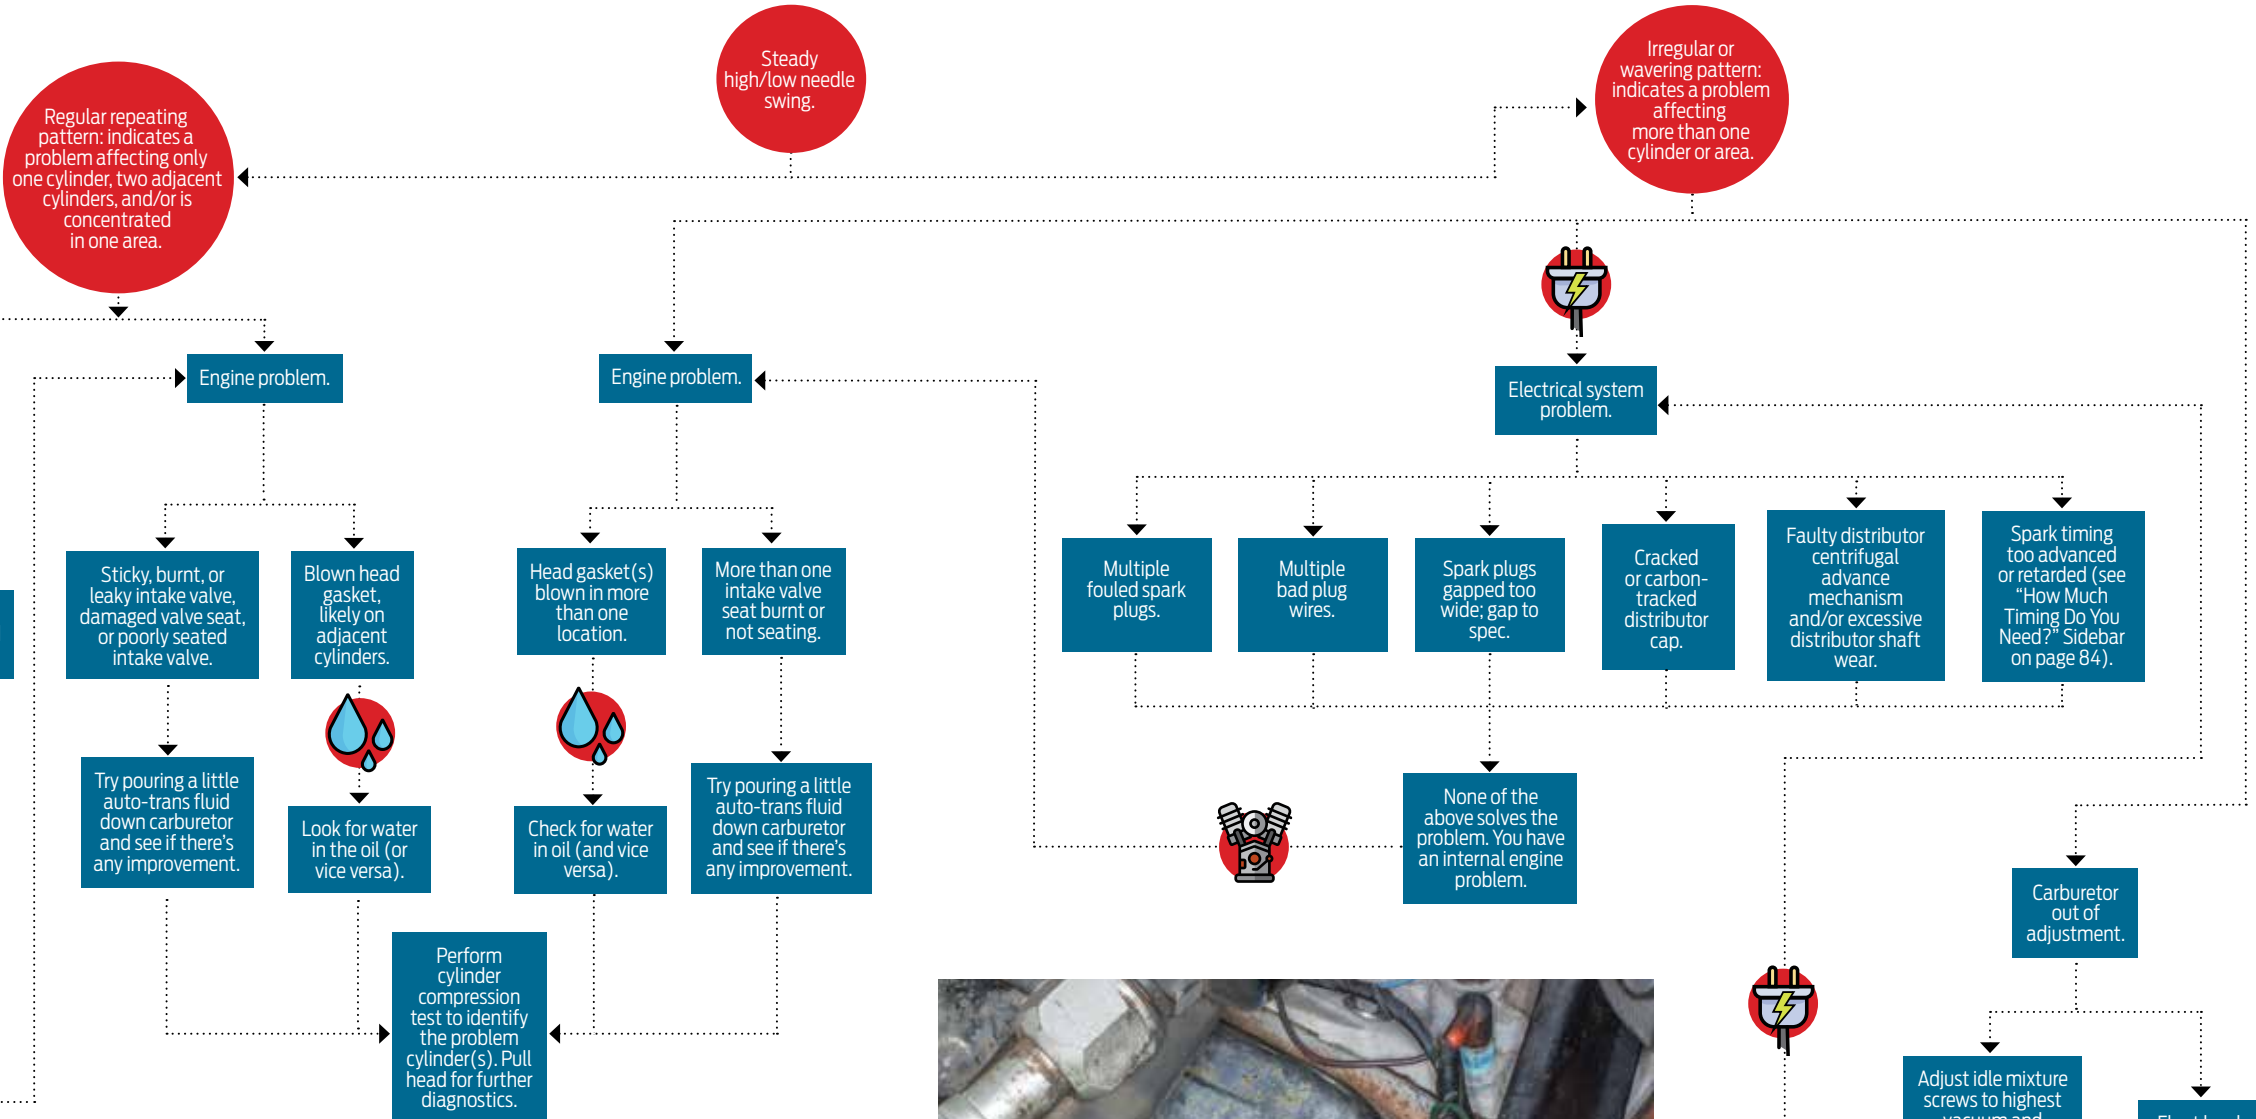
Steady high/low needle swing.

Irregular or wavering pattern: indicates a problem affecting more than one cylinder or area.

Regular repeating pattern: indicates a problem affecting only one cylinder, two adjacent cylinders, and/or is concentrated in one area.

Engine problem.

Engine problem.

Electrical system problem.

Sticky, burnt, or leaky intake valve, damaged valve seat, or poorly seated intake valve.

Blown head gasket, likely on adjacent cylinders.

Head gasket(s) blown in more than one location.

More than one intake valve seat burnt or not seating.

Multiple fouled spark plugs.

Multiple bad plug wires.

Spark plugs gapped too wide; gap to spec.

Cracked or carbon-tracked distributor cap.

Faulty distributor centrifugal advance mechanism and/or excessive distributor shaft wear.

Spark timing too advanced or retarded (see "How Much Timing Do You Need?" Sidebar on page 84).

Try pouring a little auto-trans fluid down carburetor and see if there's any improvement.

Look for water in the oil (or vice versa).

Check for water in oil (and vice versa).

Try pouring a little auto-trans fluid down carburetor and see if there's any improvement.

None of the above solves the problem. You have an internal engine problem.

Carburetor out of adjustment.

Perform cylinder compression test to identify the problem cylinder(s). Pull head for further diagnostics.

Adjust idle mixture screws to highest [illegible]

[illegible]